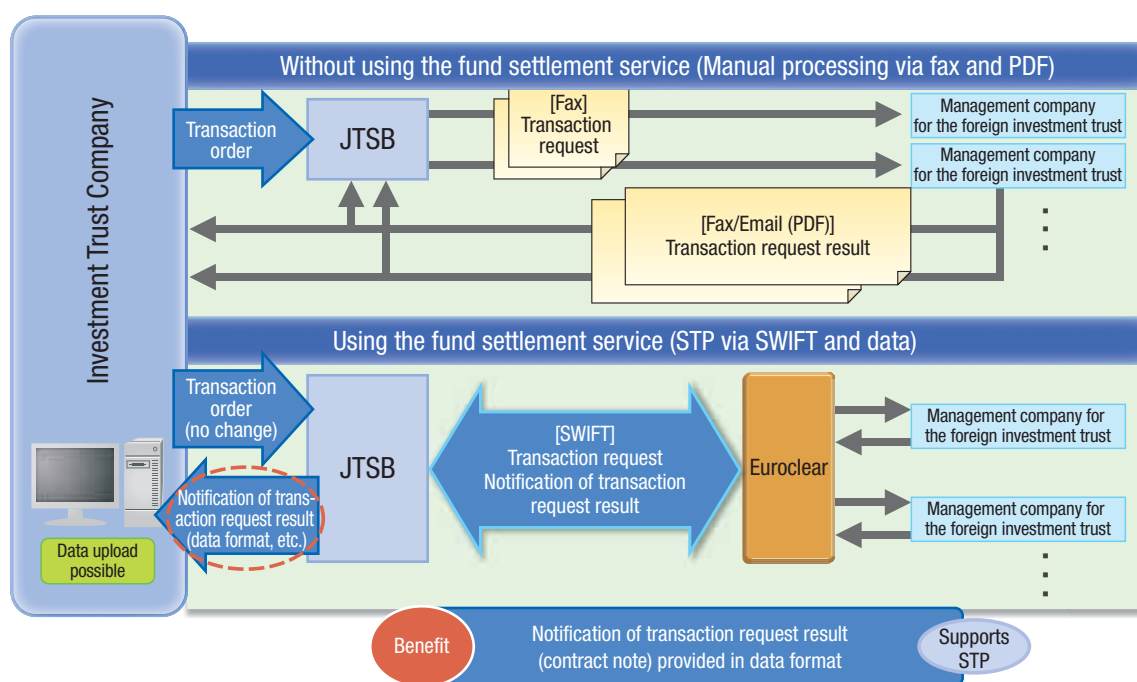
Investment Trust Company

Without using the fund settlement service (Manual processing via fax and PDF)

Transaction order

JTSB

[Fax]
Transaction request

Management company for the foreign investment trust

Management company for the foreign investment trust

[Fax/Email (PDF)]
Transaction request result

Using the fund settlement service (STP via SWIFT and data)

Transaction order (no change)

JTSB

[SWIFT]
Transaction request
Notification of transaction request result

Euroclear

Management company for the foreign investment trust

Management company for the foreign investment trust

Notification of transaction request result (data format, etc.)

Data upload possible

Benefit

Notification of transaction request result (contract note) provided in data format

Supports STP